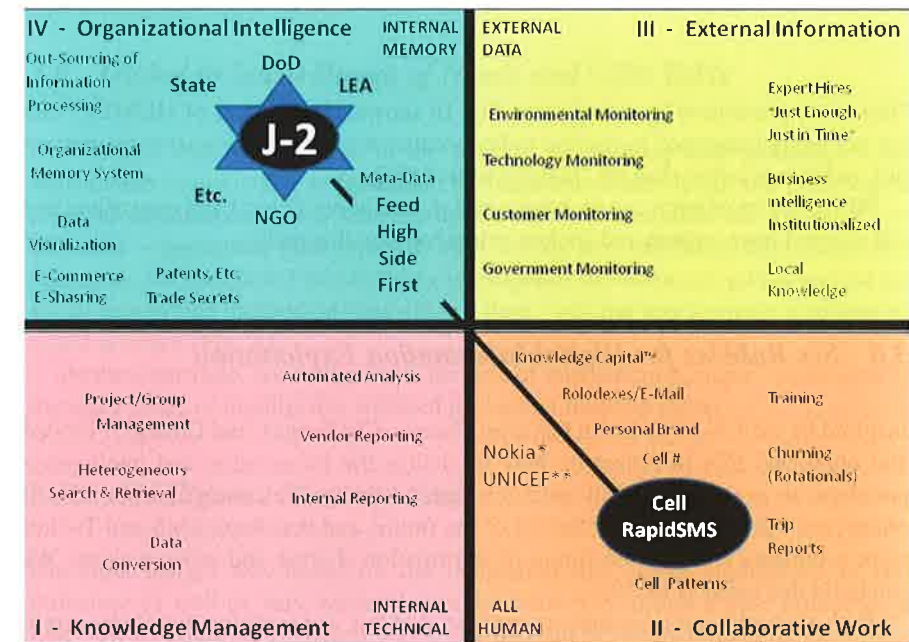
IV - Organizational Intelligence

INTERNAL MEMORY

Out-Sourcing of Information Processing

State

DoD

LEA

J-2

Organizational Memory System

Etc.

NGO

Meta-Data Feed High Side First

Data Visualization

E-Commerce E-Shasring

Patents, Etc. Trade Secrets

EXTERNAL DATA

III - External Information

Environmental Monitoring

Technology Monitoring

Customer Monitoring

Government Monitoring

Expert Hires "Just Enough, Just in Time"

Business Intelligence Institutionalized

Local Knowledge

Knowledge Capital™

Automated Analysis

Project/Group Management

Vendor Reporting

Heterogeneous Search & Retrieval

Internal Reporting

Data Conversion

Rolodexes/E-Mail

Personal Brand

Cell #

Nokia* UNICEF**

Training

Churning (Rotationals)

Cell RapidSMS

Trip Reports

Cell Patterns

I - Knowledge Management

INTERNAL TECHNICAL

ALL HUMAN

II - Collaborative Work